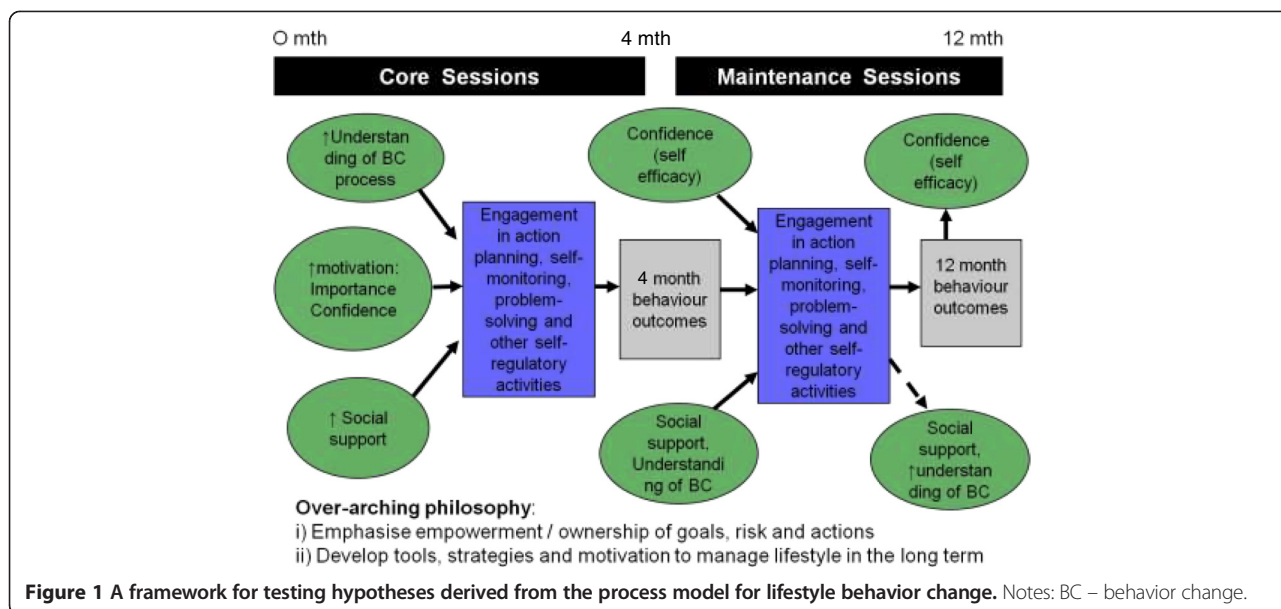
O mth 4 mth 12 mth

Core Sessions

Maintenance Sessions

↑Understanding of BC process

↑motivation: Importance Confidence

↑ Social support

Engagement in action planning, self-monitoring, problem-solving and other self-regulatory activities

4 month behaviour outcomes

Confidence (self efficacy)

Social support, Understanding of BC

Engagement in action planning, self-monitoring, problem-solving and other self-regulatory activities

12 month behaviour outcomes

Confidence (self efficacy)

Social support, ↑understanding of BC

Over-arching philosophy:
i) Emphasise empowerment / ownership of goals, risk and actions
ii) Develop tools, strategies and motivation to manage lifestyle in the long term

**Figure 1 A framework for testing hypotheses derived from the process model for lifestyle behavior change.** Notes: BC – behavior change.